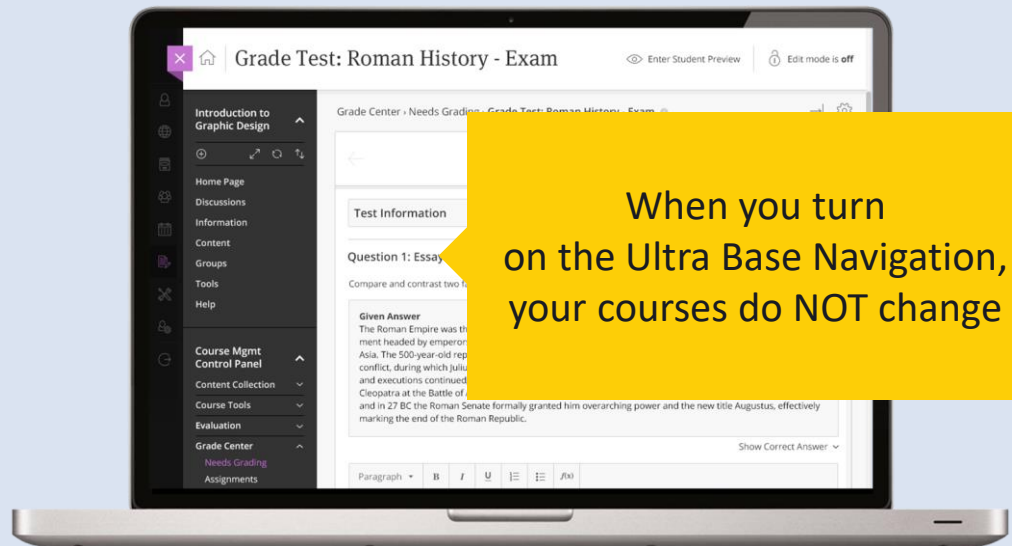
Grade Test: Roman History - Exam

Enter Student Preview

Edit mode is off

Introduction to Graphic Design

Home Page
Discussions
Information
Content
Groups
Tools
Help

Course Mgmt Control Panel

Content Collection
Course Tools
Evaluation
Grade Center
Needs Grading
Assignments

Grade Center › Needs Grading › Grade Test: Roman History - Exam

Test Information

Question 1: Essay

Compare and contrast two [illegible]

Given Answer
The Roman Empire was th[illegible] ment headed by emperor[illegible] Asia. The 500-year-old rep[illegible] conflict, during which Juliu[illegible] and executions continued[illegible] Cleopatra at the Battle of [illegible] and in 27 BC the Roman Senate formally granted him overarching power and the new title Augustus, effectively marking the end of the Roman Republic.

Show Correct Answer

Paragraph B I U f(x)

When you turn on the Ultra Base Navigation, your courses do NOT change